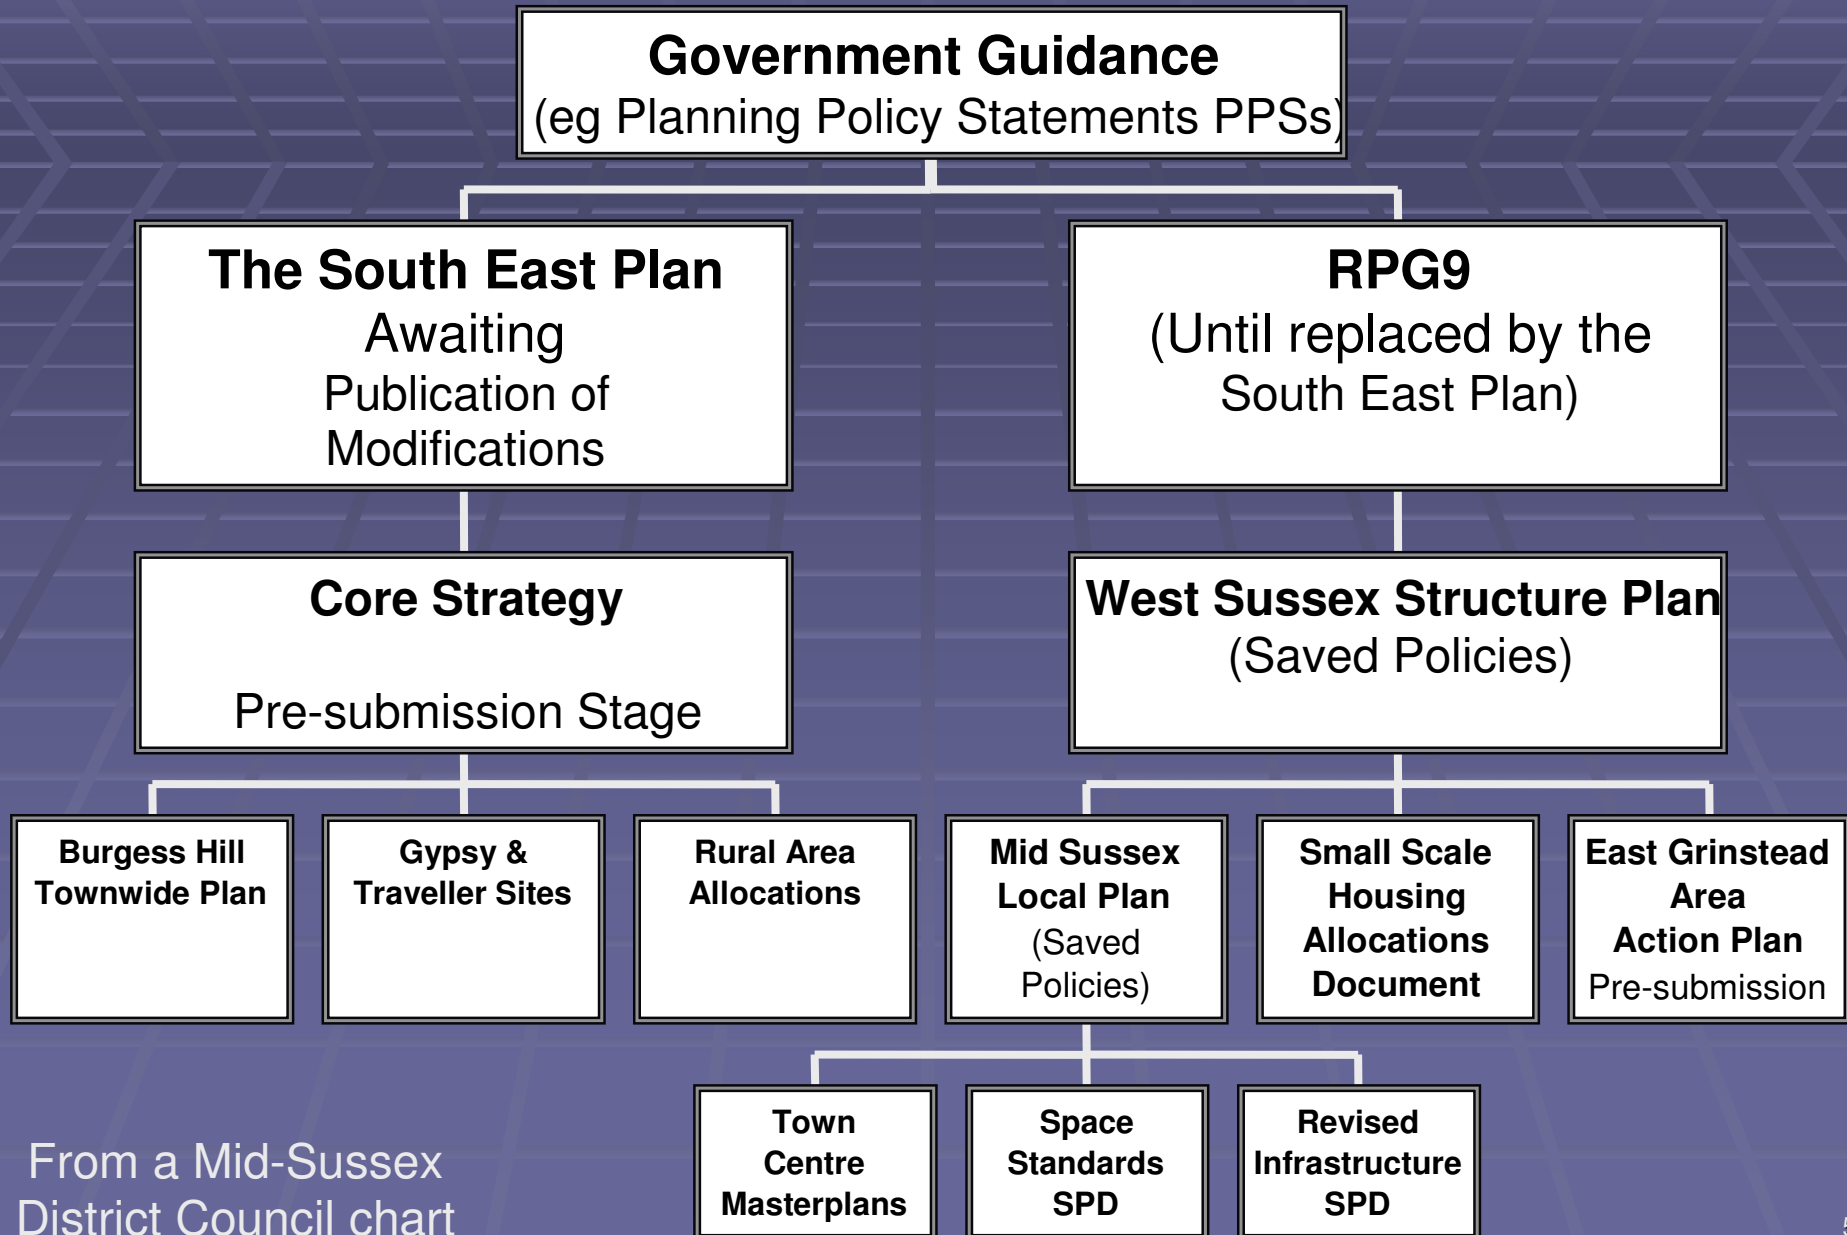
Government Guidance
(eg Planning Policy Statements PPSs)

The South East Plan
Awaiting
Publication of
Modifications

RPG9
(Until replaced by the
South East Plan)

Core Strategy

Pre-submission Stage

West Sussex Structure Plan
(Saved Policies)

Burgess Hill
Townwide Plan

Gypsy &
Traveller Sites

Rural Area
Allocations

Mid Sussex
Local Plan
(Saved
Policies)

Small Scale
Housing
Allocations
Document

East Grinstead
Area
Action Plan
Pre-submission

Town
Centre
Masterplans

Space
Standards
SPD

Revised
Infrastructure
SPD

From a Mid-Sussex
District Council chart